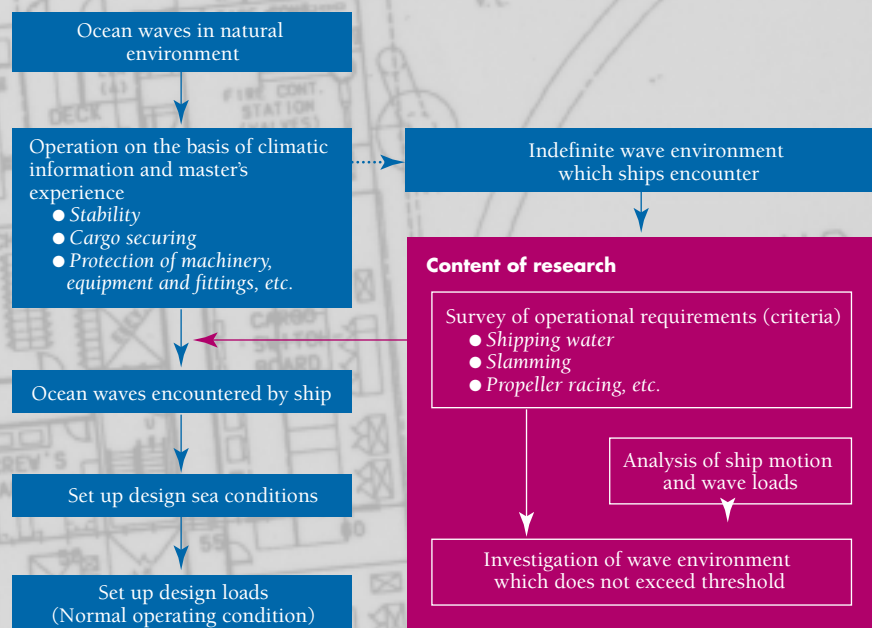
Ocean waves in natural environment

Operation on the basis of climatic information and master's experience
● *Stability*
● *Cargo securing*
● *Protection of machinery, equipment and fittings, etc.*

Indefinite wave environment which ships encounter

Content of research

Survey of operational requirements (criteria)
● *Shipping water*
● *Slamming*
● *Propeller racing, etc.*

Ocean waves encountered by ship

Analysis of ship motion and wave loads

Set up design sea conditions

Investigation of wave environment which does not exceed threshold

Set up design loads (Normal operating condition)